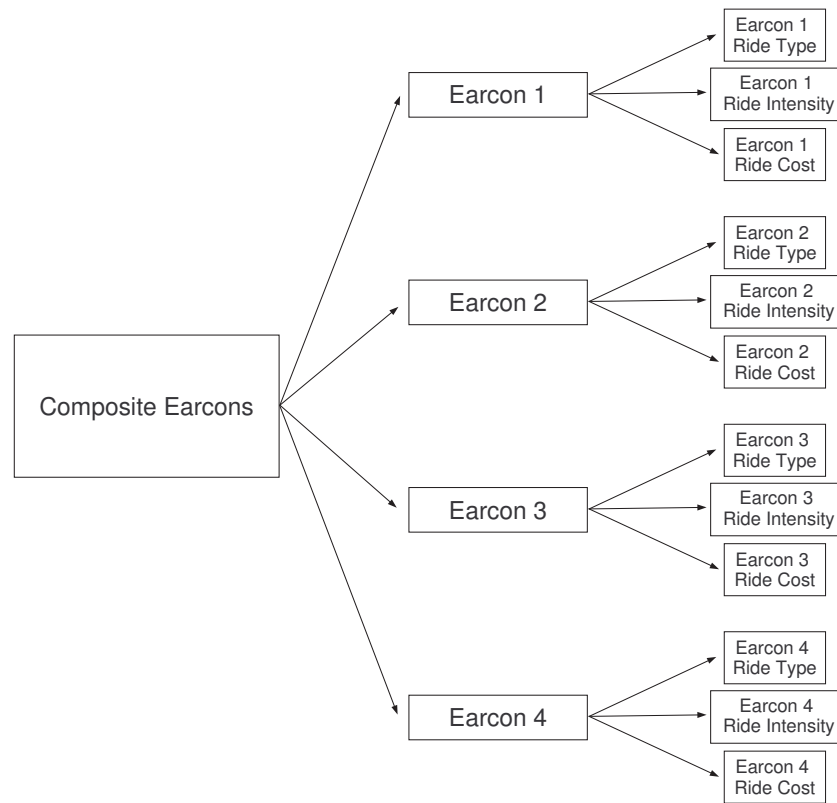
Composite Earcons

Earcon 1

Earcon 1 Ride Type

Earcon 1 Ride Intensity

Earcon 1 Ride Cost

Earcon 2

Earcon 2 Ride Type

Earcon 2 Ride Intensity

Earcon 2 Ride Cost

Earcon 3

Earcon 3 Ride Type

Earcon 3 Ride Intensity

Earcon 3 Ride Cost

Earcon 4

Earcon 4 Ride Type

Earcon 4 Ride Intensity

Earcon 4 Ride Cost